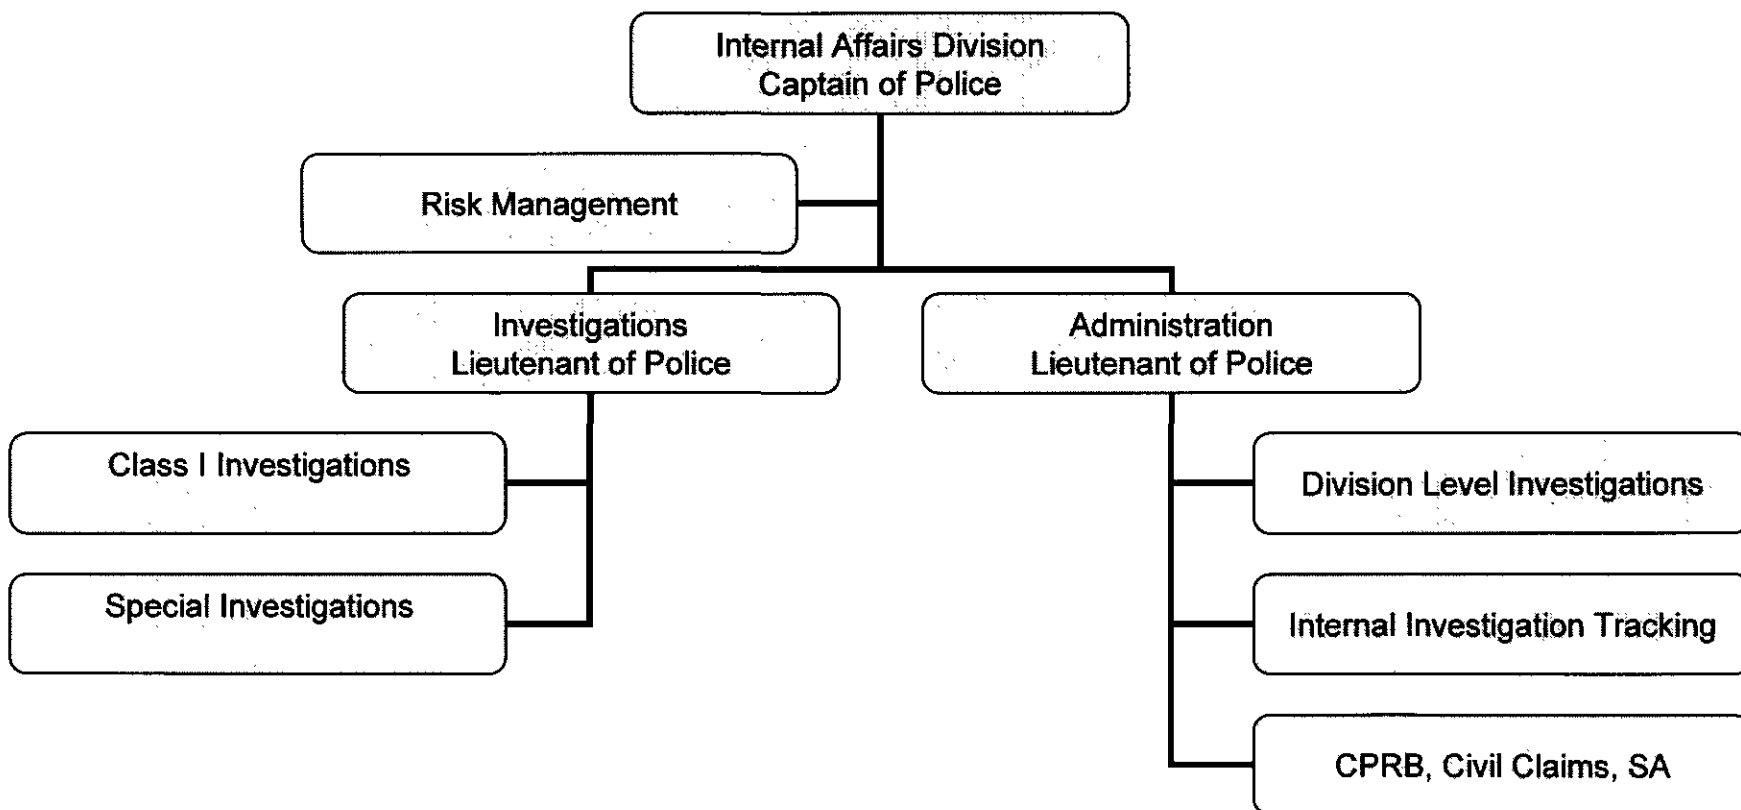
Internal Affairs Division
Captain of Police

Risk Management

Investigations
Lieutenant of Police

Administration
Lieutenant of Police

Class I Investigations

Special Investigations

Division Level Investigations

Internal Investigation Tracking

CPRB, Civil Claims, SA